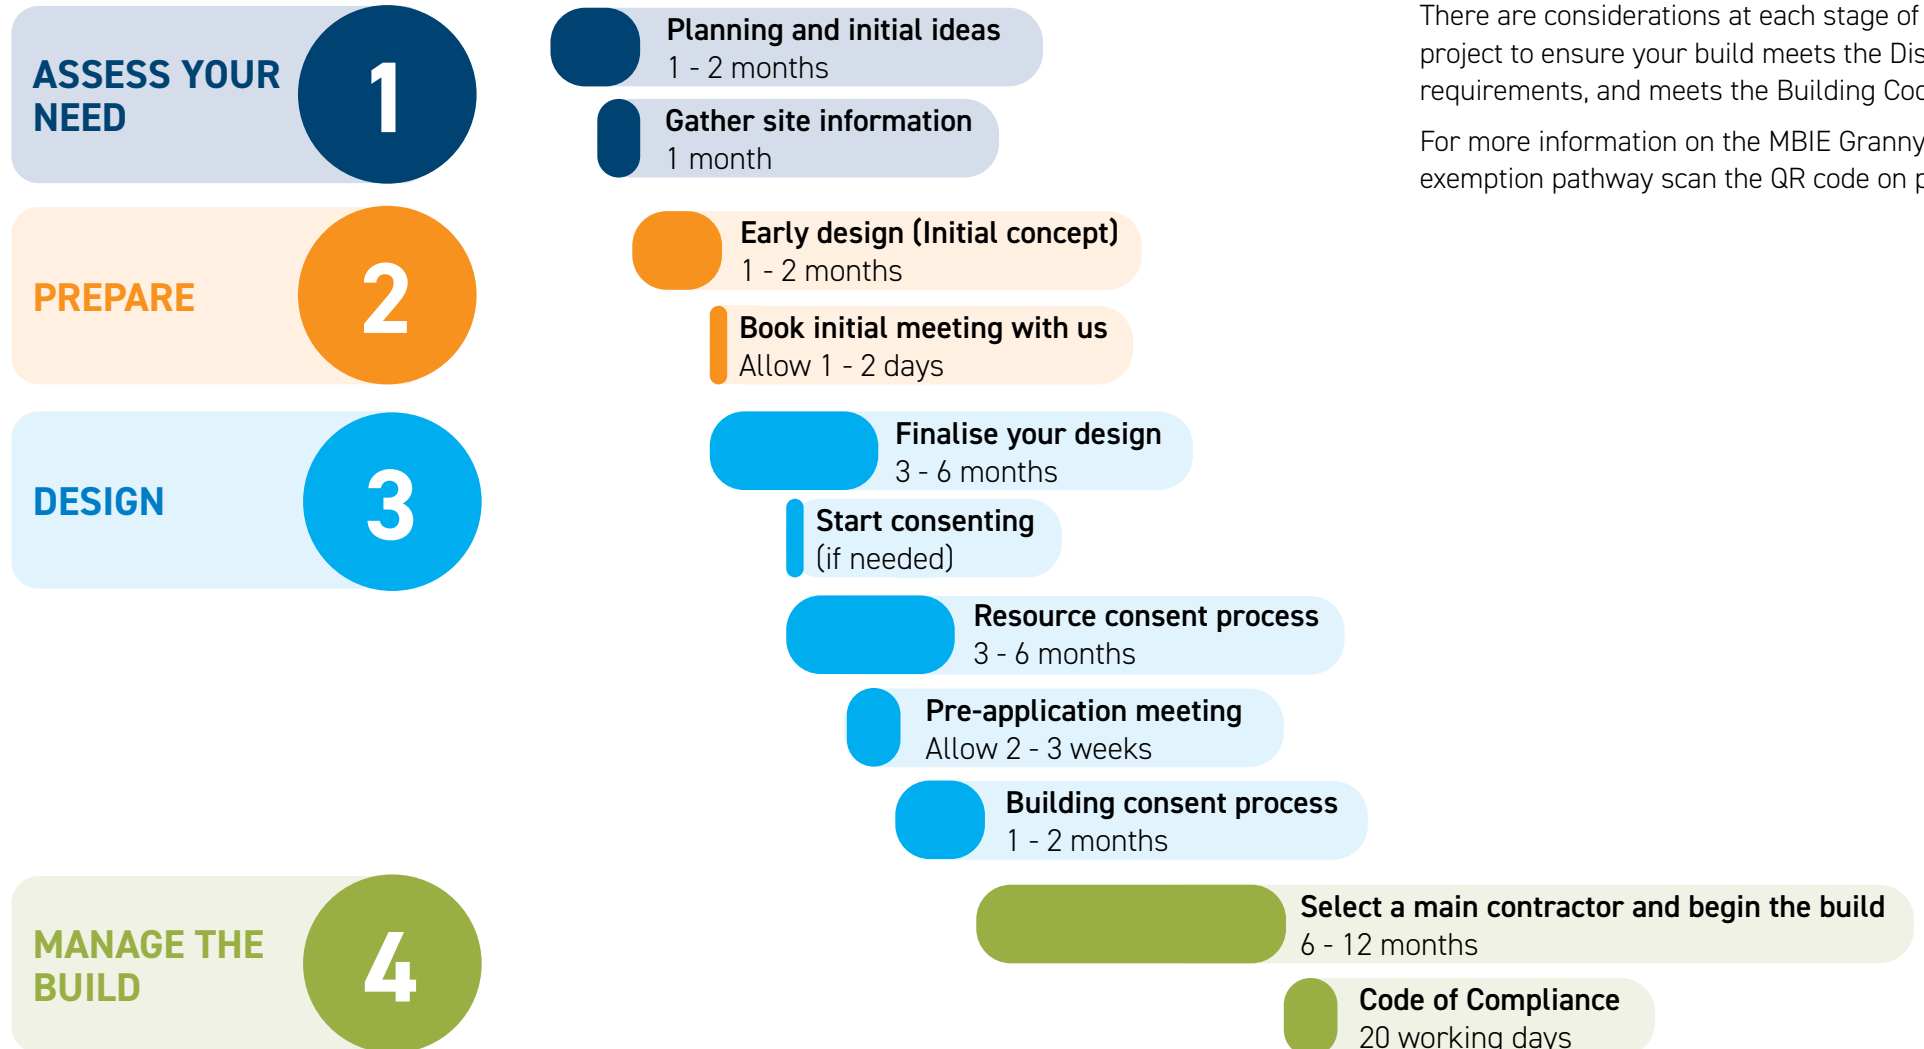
ASSESS YOUR NEED

1

Planning and initial ideas
1 - 2 months

Gather site information
1 month

PREPARE

2

Early design (Initial concept)
1 - 2 months

Book initial meeting with us
Allow 1 - 2 days

DESIGN

3

Finalise your design
3 - 6 months

Start consenting
(if needed)

Resource consent process
3 - 6 months

Pre-application meeting
Allow 2 - 3 weeks

Building consent process
1 - 2 months

MANAGE THE BUILD

4

Select a main contractor and begin the build
6 - 12 months

Code of Compliance
20 working days

There are considerations at each stage of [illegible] project to ensure your build meets the Dis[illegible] requirements, and meets the Building Co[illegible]

For more information on the MBIE Granny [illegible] exemption pathway scan the QR code on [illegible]